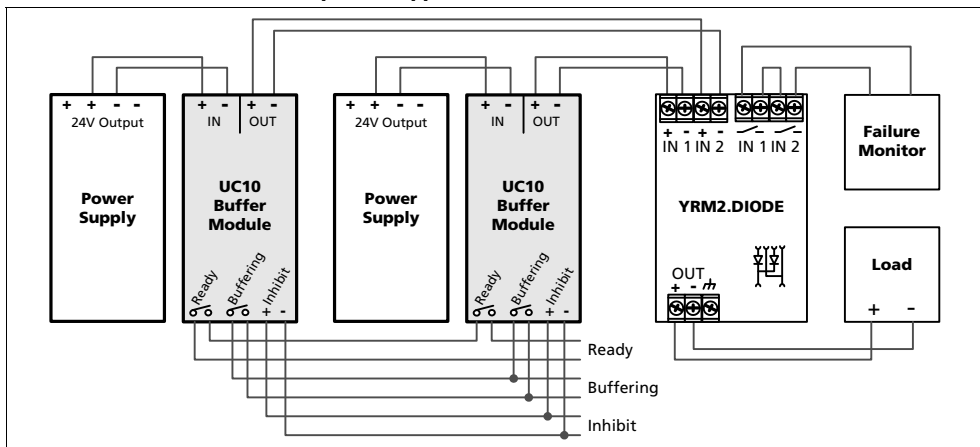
+ + - -
24V Output

Power Supply

+ -
IN
+ -
OUT

UC10 Buffer Module

Ready
Buffering
Inhibit
+ -

+ + - -
24V Output

Power Supply

+ -
IN
+ -
OUT

UC10 Buffer Module

Ready
Buffering
Inhibit
+ -

+ - + -
IN 1 IN 2
IN 1 IN 2

YRM2.DIODE

OUT
+ -

Failure Monitor

Load
+ -

Ready
Buffering
Inhibit